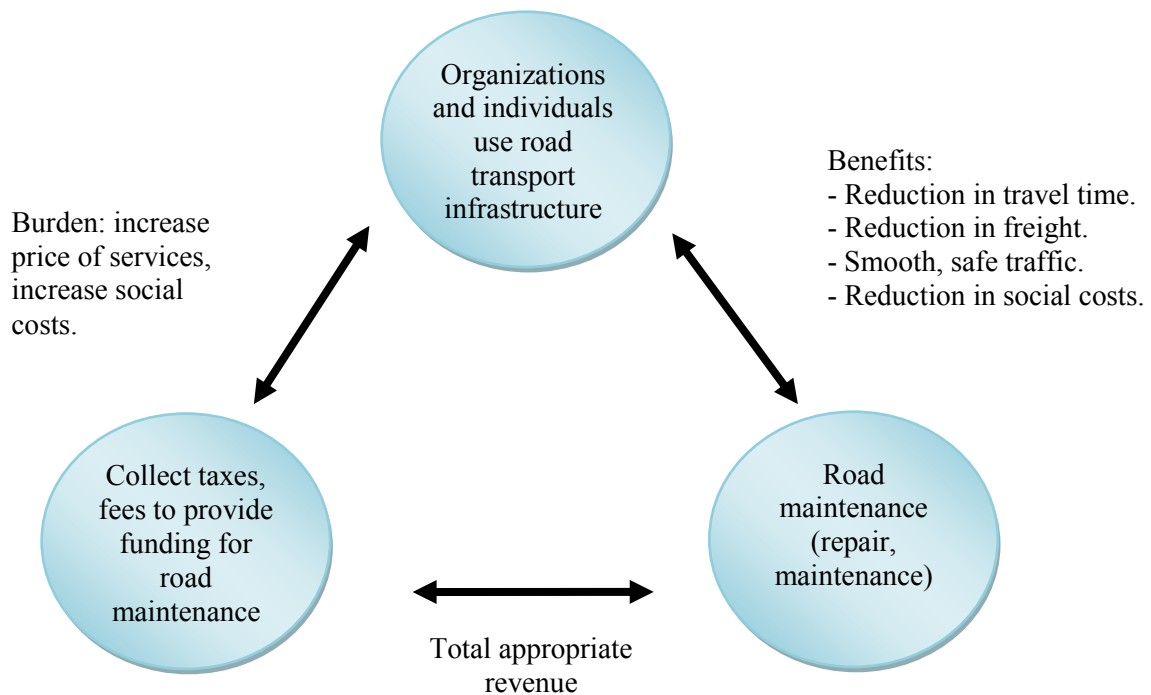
Organizations and individuals use road transport infrastructure

Burden: increase price of services, increase social costs.

Benefits:
- Reduction in travel time.
- Reduction in freight.
- Smooth, safe traffic.
- Reduction in social costs.

Collect taxes, fees to provide funding for road maintenance

Road maintenance (repair, maintenance)

Total appropriate revenue